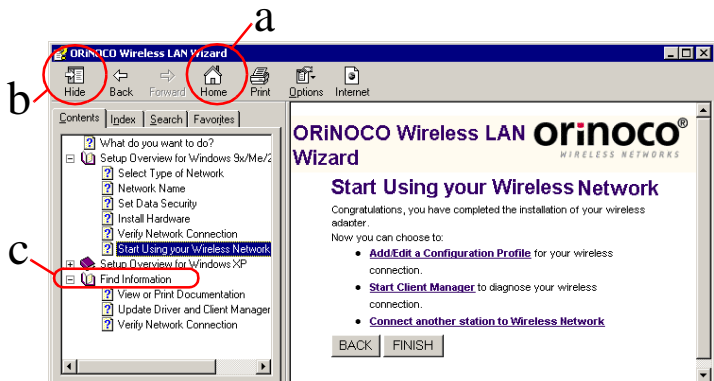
a

ORiNOCO Wireless LAN Wizard

b

Hide Back Forward Home Print Options Internet

Contents Index Search Favorites

What do you want to do?
Setup Overview for Windows 9x/Me/2
Select Type of Network
Network Name
Set Data Security
Install Hardware
Verify Network Connection
Start Using your Wireless Network
Setup Overview for Windows XP
Find Information
View or Print Documentation
Update Driver and Client Manager
Verify Network Connection

c

ORiNOCO Wireless LAN Wizard

orinoco®
WIRELESS NETWORKS

Start Using your Wireless Network

Congratulations, you have completed the installation of your wireless adapter.
Now you can choose to:

- Add/Edit a Configuration Profile for your wireless connection.
- Start Client Manager to diagnose your wireless connection.
- Connect another station to Wireless Network

BACK FINISH